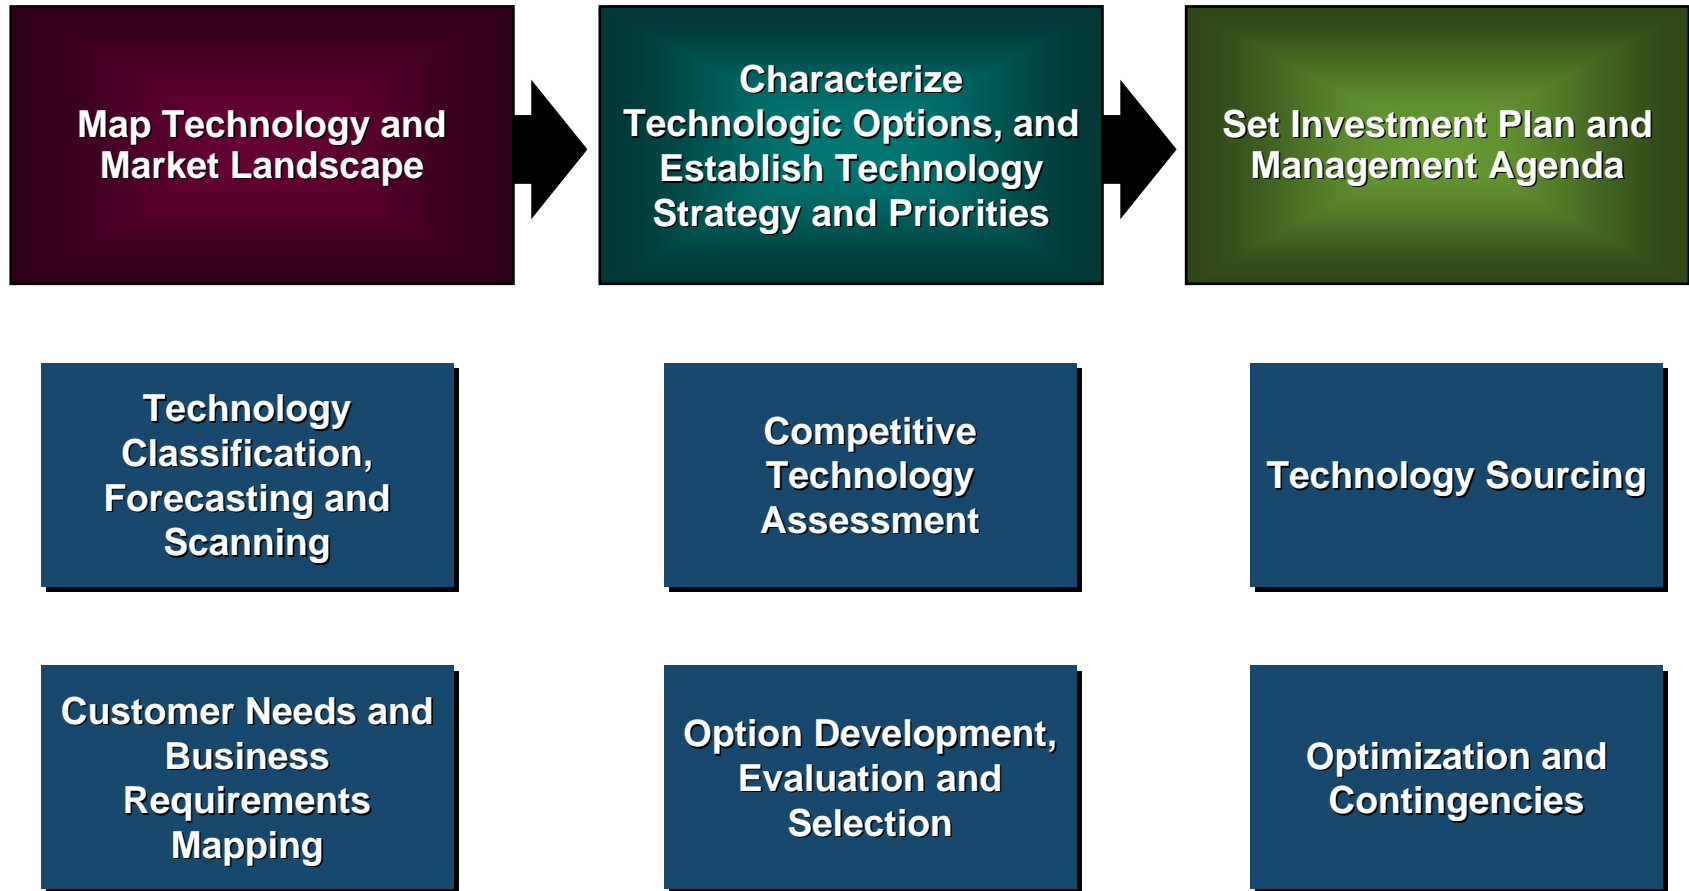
Map Technology and Market Landscape

Characterize Technologic Options, and Establish Technology Strategy and Priorities

Set Investment Plan and Management Agenda

Technology Classification, Forecasting and Scanning

Competitive Technology Assessment

Technology Sourcing

Customer Needs and Business Requirements Mapping

Option Development, Evaluation and Selection

Optimization and Contingencies